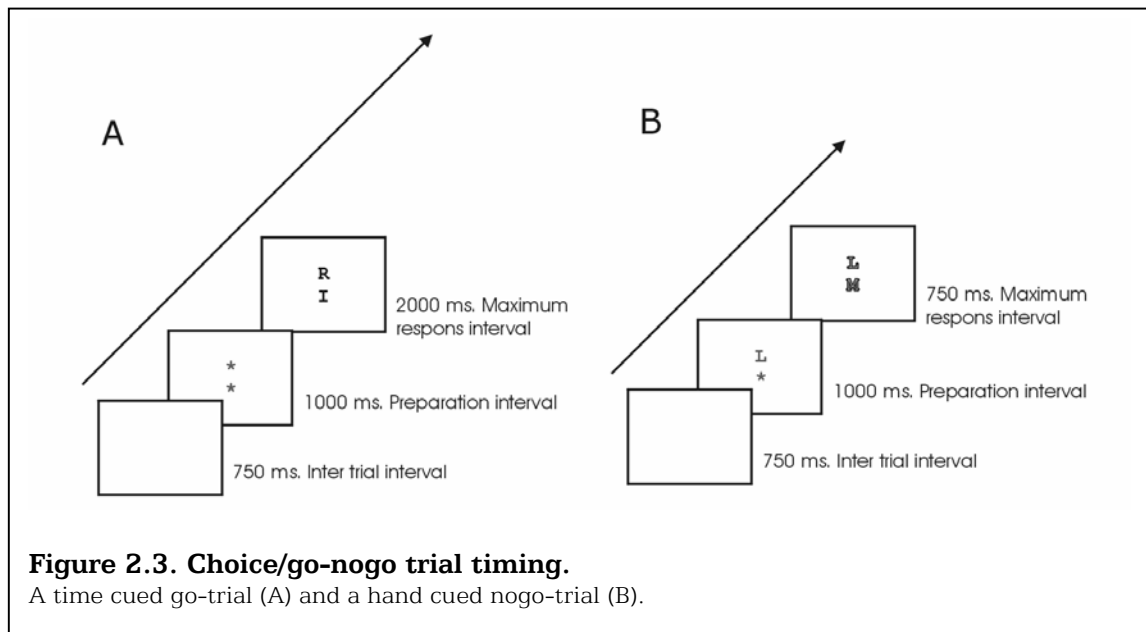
A

R
I

2000 ms. Maximum respons interval

*
*

1000 ms. Preparation interval

750 ms. Inter trial interval

B

L
M

750 ms. Maximum respons interval

L
*

1000 ms. Preparation interval

750 ms. Inter trial interval

**Figure 2.3. Choice/go-nogo trial timing.**
A time cued go-trial (A) and a hand cued nogo-trial (B).